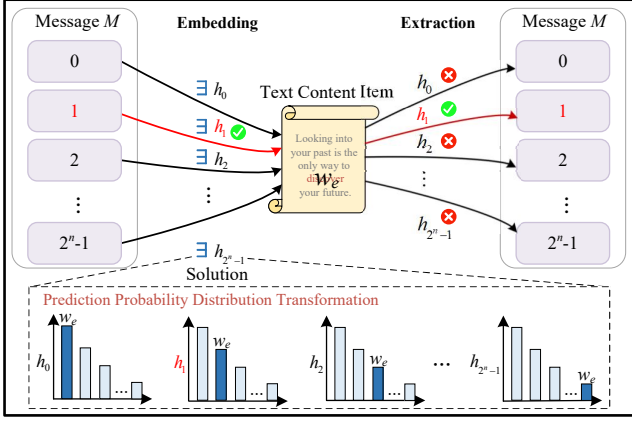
Message $M$

0

1

2

⋮

$2^n$-1

Embedding

$\exists\ h_0$

$\exists\ h_1$

$\exists\ h_2$

⋮

$\exists\ h_{2^n-1}$

Solution

Text Content Item

Looking into your past is the only way to discover your future.

$w_e$

Extraction

$h_0$

$h_1$

$h_2$

⋮

$h_{2^n-1}$

Message $M$

0

1

2

⋮

$2^n$-1

Prediction Probability Distribution Transformation

$h_0$ $w_e$ …

$h_1$ $w_e$ …

$h_2$ $w_e$ …

…

$h_{2^n-1}$ $w_e$ …